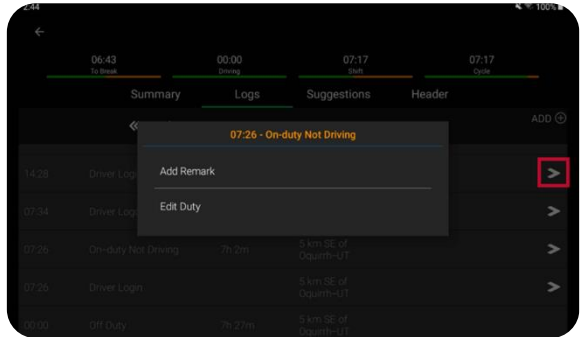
2:44

100%

06:43
To Break

00:00
Driving

07:17
Shift

07:17
Cycle

Summary
Logs
Suggestions
Header

ADD

«

07:26 - On-duty Not Driving

Add Remark

Edit Duty

14:28
Driver Login

07:34
Driver Login

07:26
On-duty Not Driving
7h 2m
5 km SE of Oquirrh-UT

07:26
Driver Login
5 km SE of Oquirrh-UT

00:00
Off Duty
7h 27m
5 km SE of Oquirrh-UT